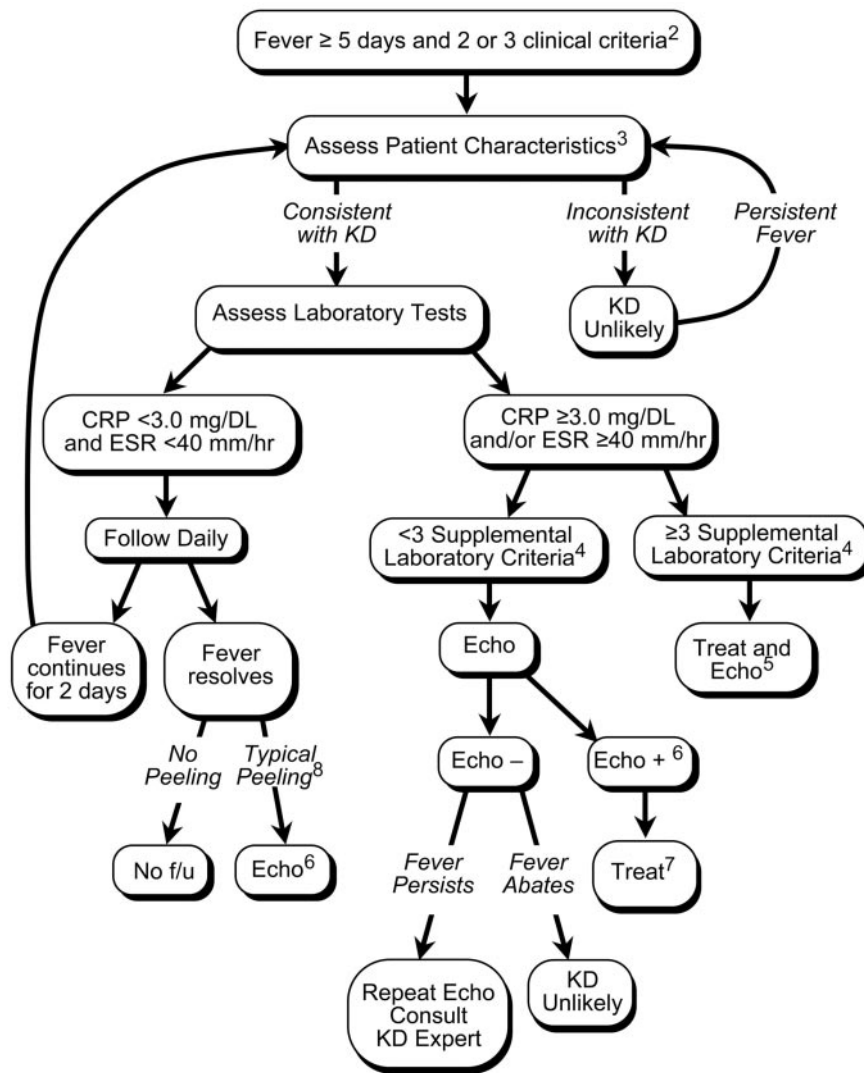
Fever ≥ 5 days and 2 or 3 clinical criteria$^2$

Assess Patient Characteristics$^3$

Consistent with KD

Inconsistent with KD

Persistent Fever

KD Unlikely

Assess Laboratory Tests

CRP <3.0 mg/DL and ESR <40 mm/hr

CRP ≥3.0 mg/DL and/or ESR ≥40 mm/hr

Follow Daily

<3 Supplemental Laboratory Criteria$^4$

≥3 Supplemental Laboratory Criteria$^4$

Fever continues for 2 days

Fever resolves

Echo

Treat and Echo$^5$

No Peeling

Typical Peeling$^8$

Echo –

Echo + $^6$

No f/u

Echo$^6$

Fever Persists

Fever Abates

Treat$^7$

Repeat Echo Consult KD Expert

KD Unlikely